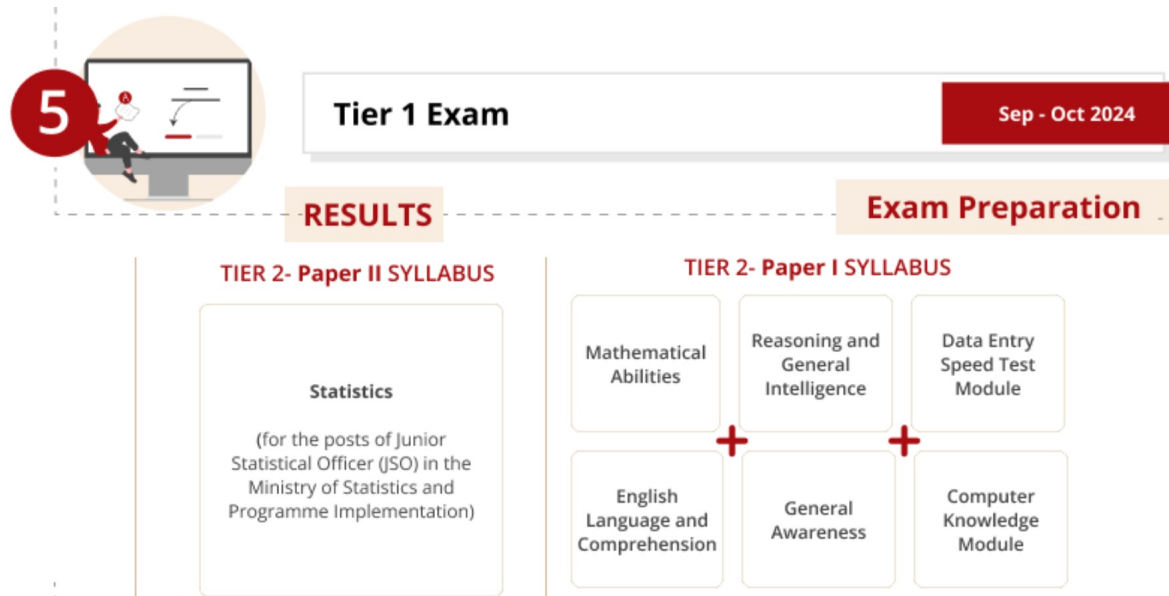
5

Tier 1 Exam

Sep - Oct 2024

RESULTS

Exam Preparation

TIER 2- Paper II SYLLABUS

Statistics

(for the posts of Junior Statistical Officer (JSO) in the Ministry of Statistics and Programme Implementation)

TIER 2- Paper I SYLLABUS

Mathematical Abilities

Reasoning and General Intelligence

Data Entry Speed Test Module

English Language and Comprehension

General Awareness

Computer Knowledge Module